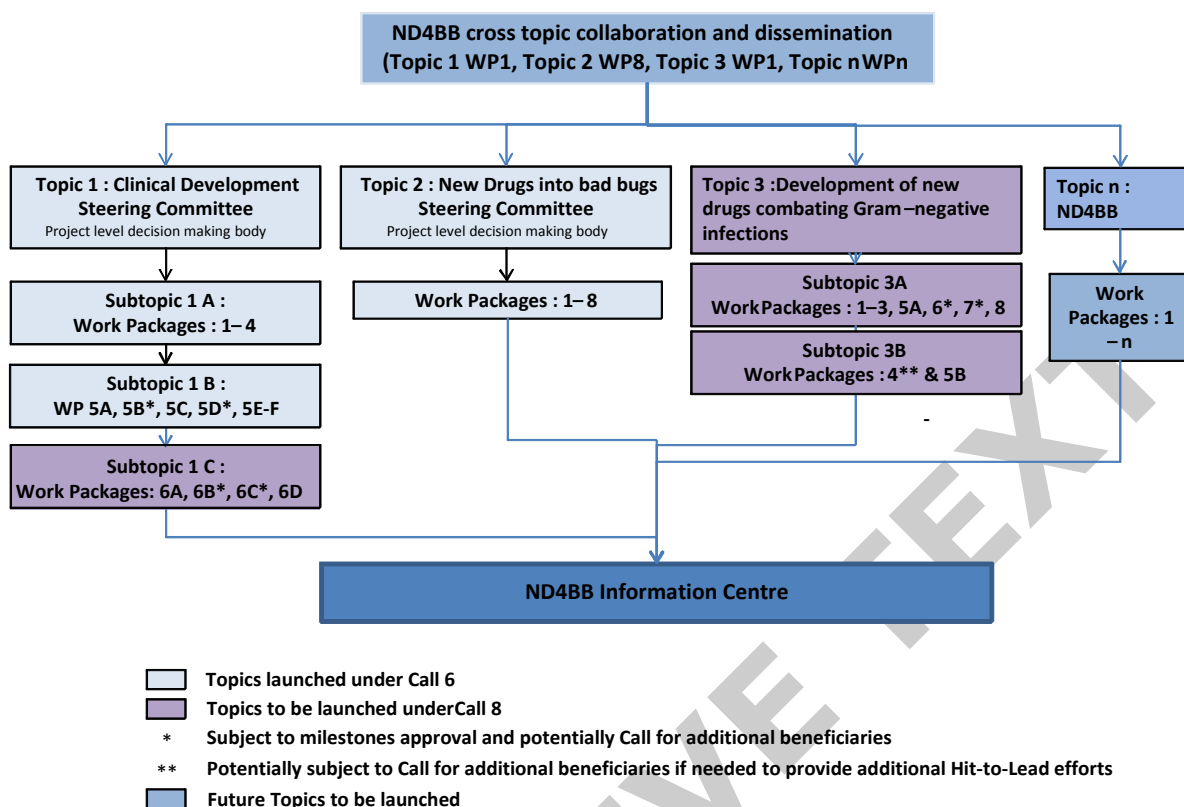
ND4BB cross topic collaboration and dissemination
(Topic 1 WP1, Topic 2 WP8, Topic 3 WP1, Topic nWPn

Topic 1 : Clinical Development Steering Committee
Project level decision making body

Topic 2 : New Drugs into bad bugs Steering Committee
Project level decision making body

Topic 3 :Development of new drugs combating Gram –negative infections

Topic n : ND4BB

Subtopic 1 A :
Work Packages : 1– 4

Work Packages : 1– 8

Subtopic 3A
WorkPackages : 1–3, 5A, 6*, 7*, 8

Work Packages : 1 – n

Subtopic 1 B :
WP 5A, 5B*, 5C, 5D*, 5E-F

Subtopic 3B
WorkPackages : 4** & 5B

-

Subtopic 1 C :
Work Packages: 6A, 6B*, 6C*, 6D

ND4BB Information Centre

Topics launched under Call 6
Topics to be launched underCall 8
* Subject to milestones approval and potentially Call for additional beneficiaries
** Potentially subject to Call for additional beneficiaries if needed to provide additional Hit-to-Lead efforts
Future Topics to be launched

ARCHIVE TEXT